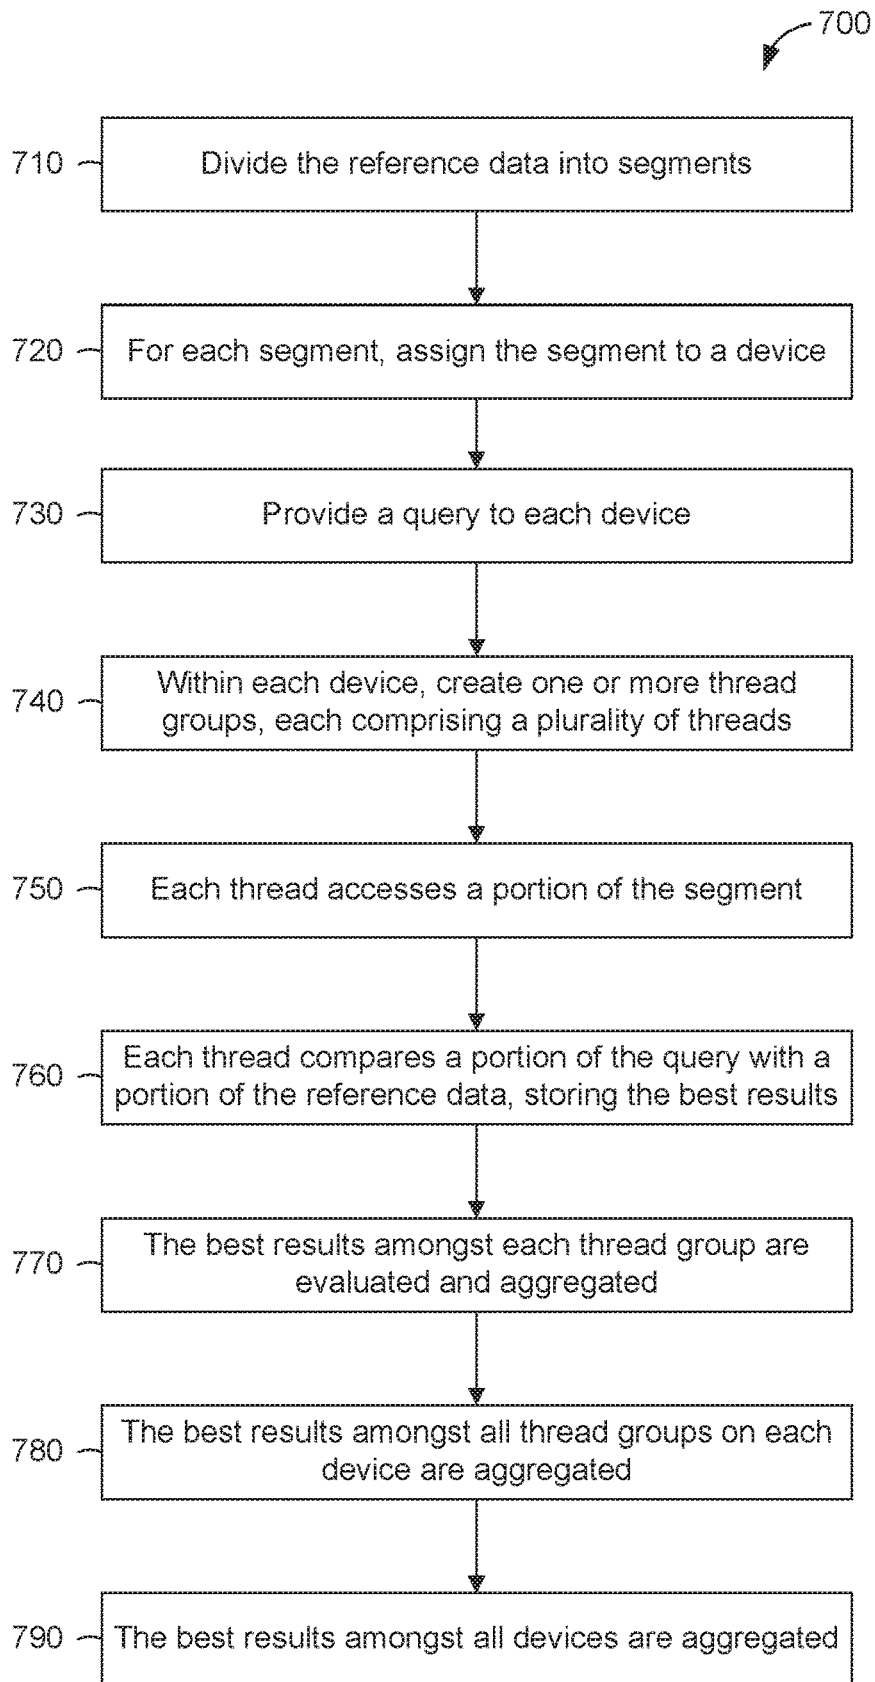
700

710 Divide the reference data into segments

720 For each segment, assign the segment to a device

730 Provide a query to each device

740 Within each device, create one or more thread groups, each comprising a plurality of threads

750 Each thread accesses a portion of the segment

760 Each thread compares a portion of the query with a portion of the reference data, storing the best results

770 The best results amongst each thread group are evaluated and aggregated

780 The best results amongst all thread groups on each device are aggregated

790 The best results amongst all devices are aggregated